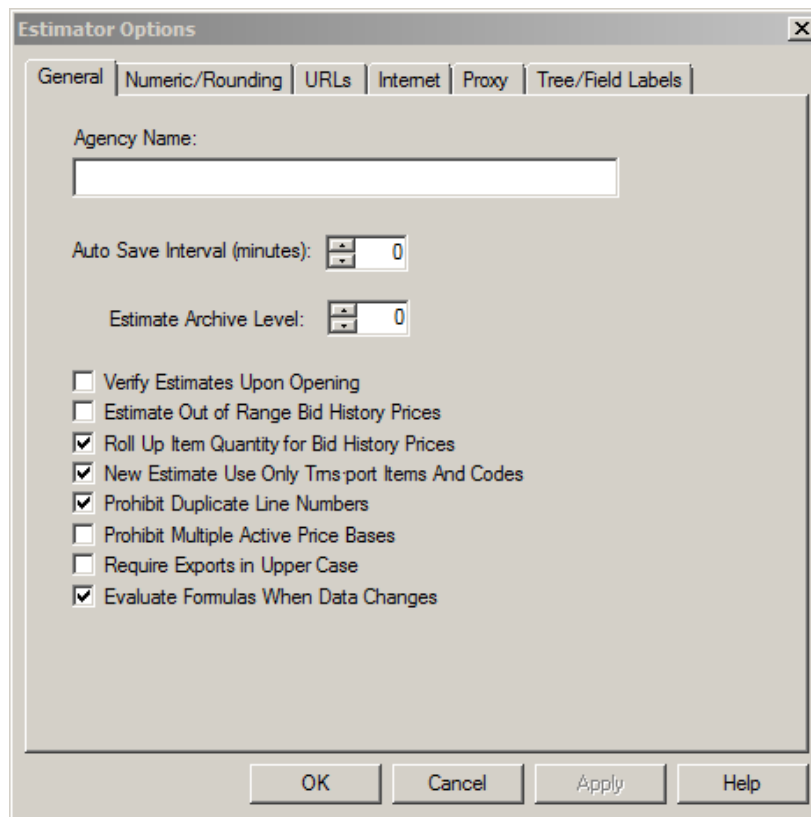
Estimator Options

X

General | Numeric/Rounding | URLs | Internet | Proxy | Tree/Field Labels

Agency Name:

Auto Save Interval (minutes): 0

Estimate Archive Level: 0

☐ Verify Estimates Upon Opening
☐ Estimate Out of Range Bid History Prices
☑ Roll Up Item Quantity for Bid History Prices
☑ New Estimate Use Only Trns·port Items And Codes
☑ Prohibit Duplicate Line Numbers
☐ Prohibit Multiple Active Price Bases
☐ Require Exports in Upper Case
☑ Evaluate Formulas When Data Changes

OK | Cancel | Apply | Help